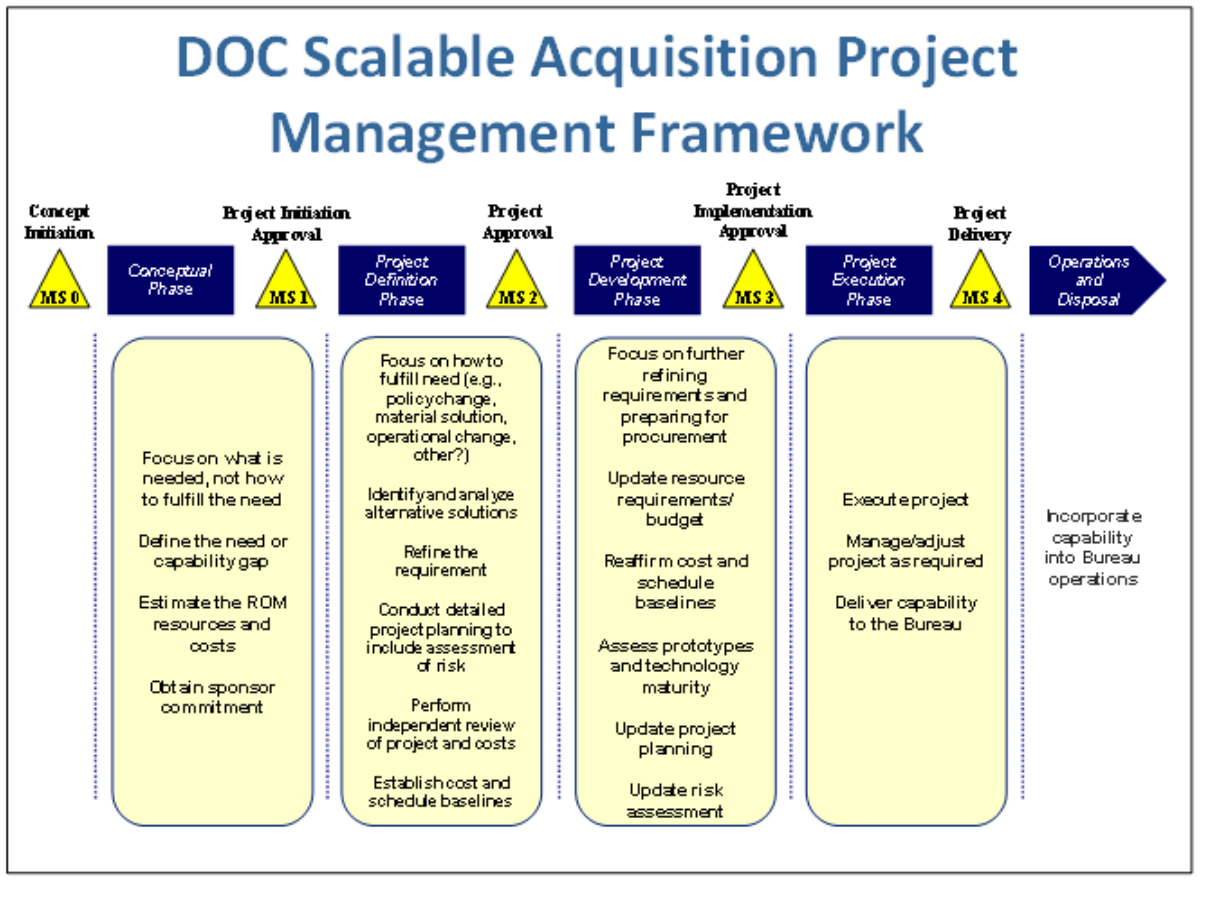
DOC Scalable Acquisition Project Management Framework

Concept Initiation

MS 0

Conceptual Phase

Project Initiation Approval

MS 1

Project Definition Phase

Project Approval

MS 2

Project Development Phase

Project Implementation Approval

MS 3

Project Execution Phase

Project Delivery

MS 4

Operations and Disposal

Focus on what is needed, not how to fulfill the need

Define the need or capability gap

Estimate the ROM resources and costs

Obtain sponsor commitment

Focus on how to fulfill need (e.g., policy change, material solution, operational change, other?)

Identify and analyze alternative solutions

Refine the requirement

Conduct detailed project planning to include assessment of risk

Perform independent review of project and costs

Establish cost and schedule baselines

Focus on further refining requirements and preparing for procurement

Update resource requirements/ budget

Reaffirm cost and schedule baselines

Assess prototypes and technology maturity

Update project planning

Update risk assessment

Execute project

Manage/adjust project as required

Deliver capability to the Bureau

Incorporate capability into Bureau operations